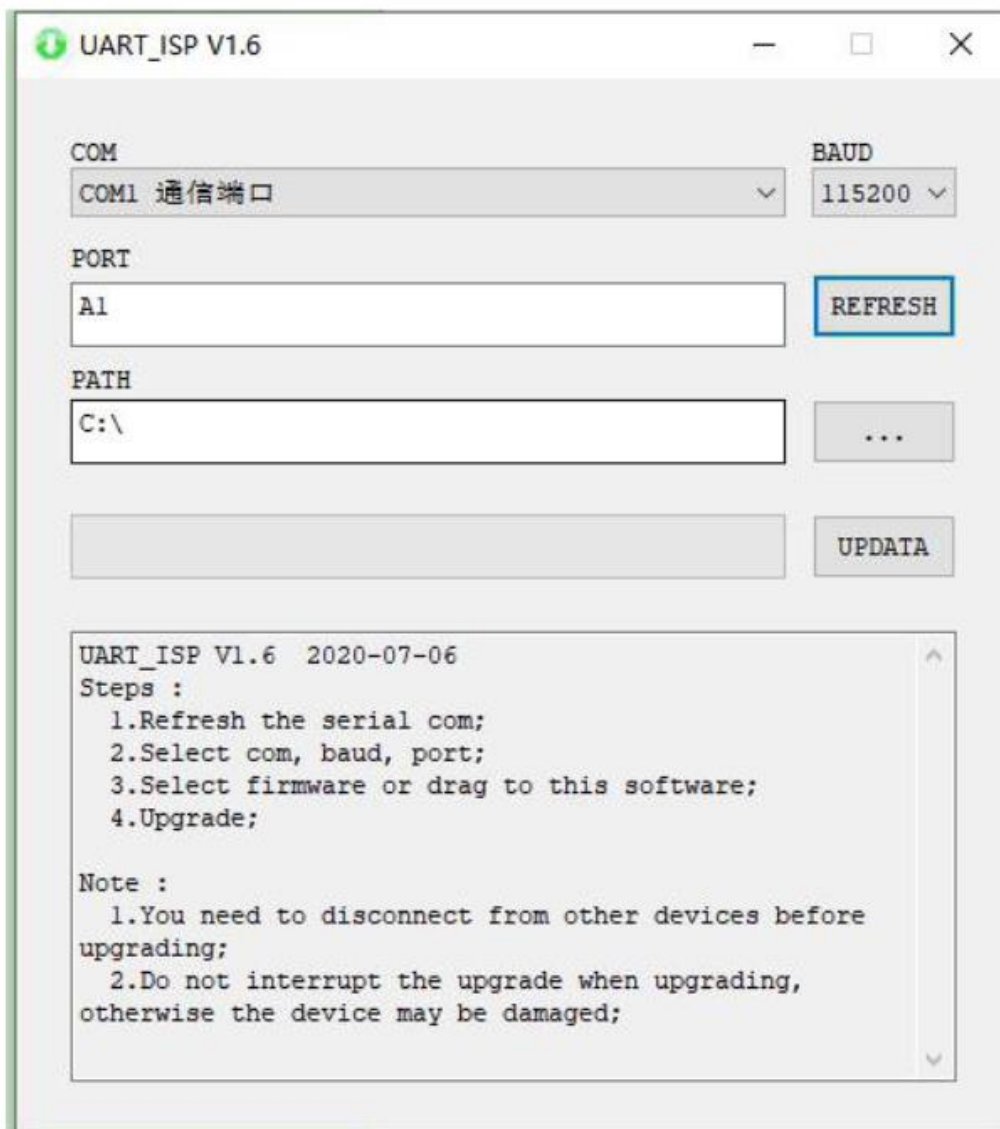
UART_ISP V1.6

COM
COM1 通信端口

BAUD
115200

PORT
A1

REFRESH

PATH
C:\

...

UPDATA

UART_ISP V1.6 2020-07-06
Steps :
1.Refresh the serial com;
2.Select com, baud, port;
3.Select firmware or drag to this software;
4.Upgrade;

Note :
1.You need to disconnect from other devices before upgrading;
2.Do not interrupt the upgrade when upgrading, otherwise the device may be damaged;